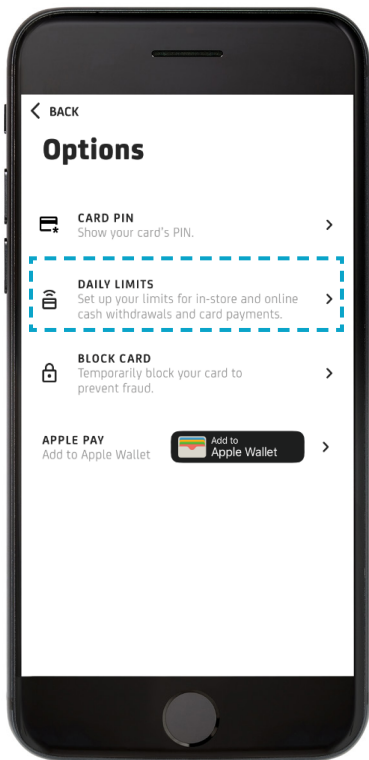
BACK

Options

CARD PIN
Show your card's PIN.

DAILY LIMITS
Set up your limits for in-store and online cash withdrawals and card payments.

BLOCK CARD
Temporarily block your card to prevent fraud.

APPLE PAY
Add to Apple Wallet

Add to
Apple Wallet